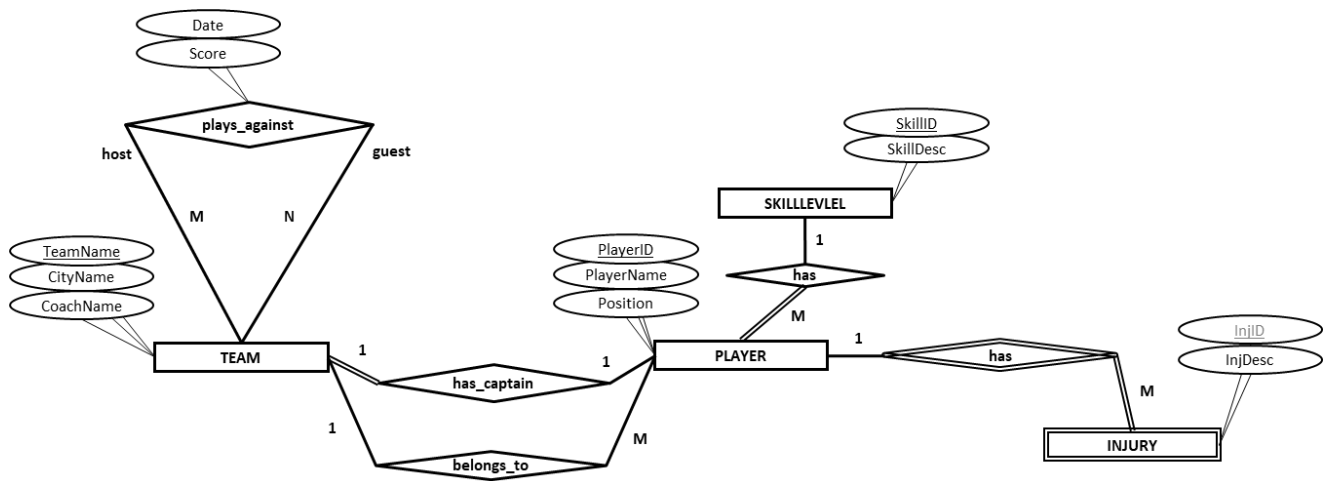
Date
Score
plays_against
host
guest
M
N
SkillID
SkillDesc
SKILLLEVLEL
1
has
M
TeamName
CityName
CoachName
PlayerID
PlayerName
Position
TEAM
1
has_captain
1
PLAYER
1
has
M
InjID
InjDesc
1
belongs_to
M
INJURY